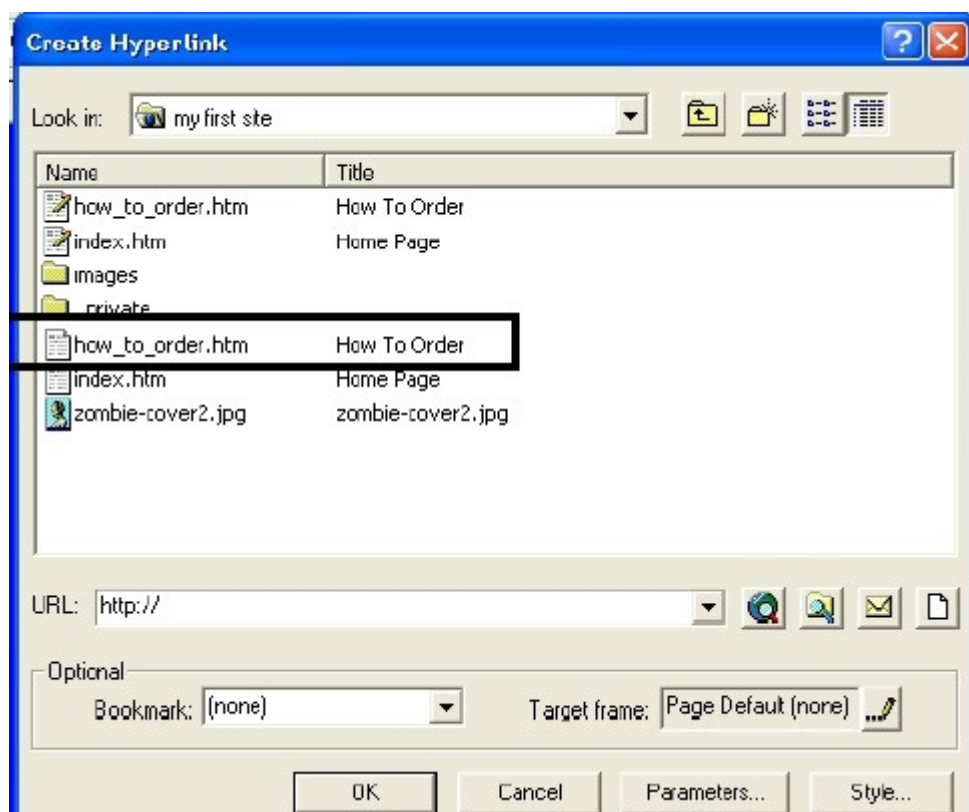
Create Hyperlink

Look in: my first site

| Name | Title |
|---|---|
| how_to_order.htm | How To Order |
| index.htm | Home Page |
| images | |
| _private | |
| how_to_order.htm | How To Order |
| index.htm | Home Page |
| zombie-cover2.jpg | zombie-cover2.jpg |

URL: http://

Optional
Bookmark: (none)
Target frame: Page Default (none)

OK
Cancel
Parameters...
Style...